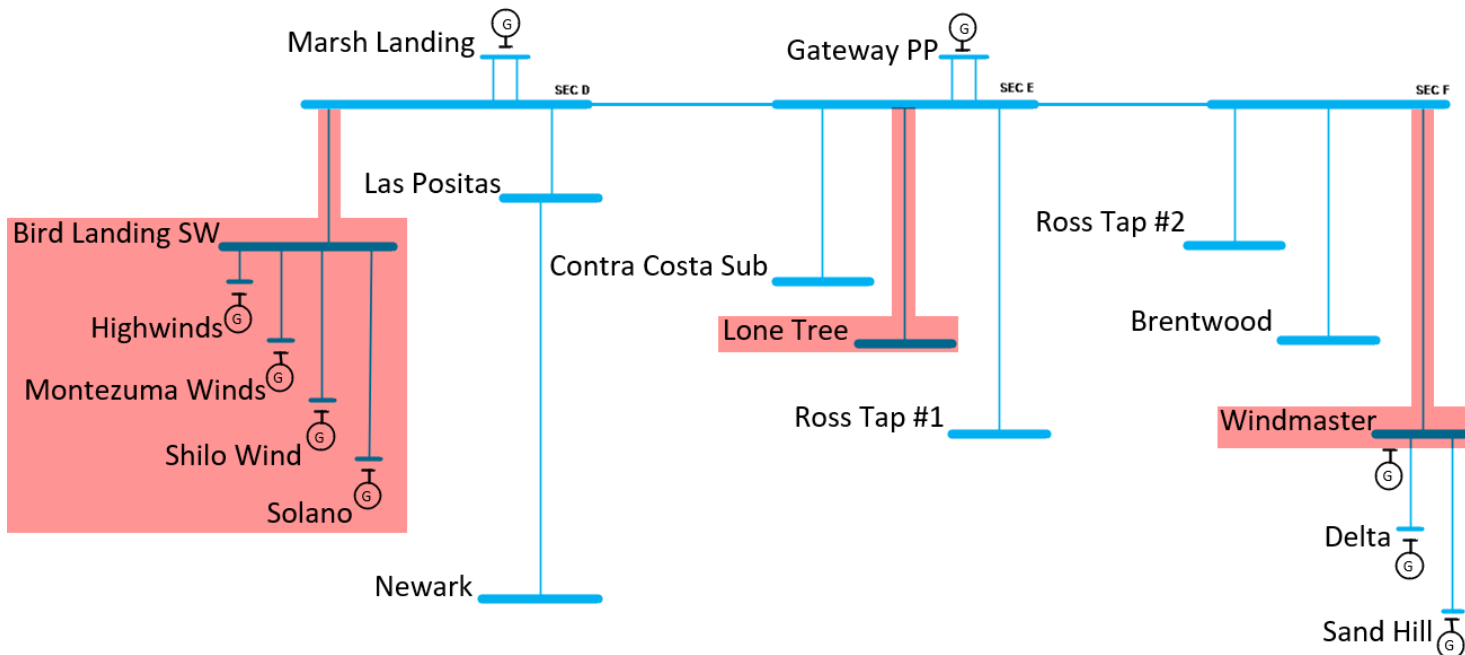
Marsh Landing
G
Gateway PP
G
SEC D
SEC E
SEC F
Las Positas
Bird Landing SW
Ross Tap #2
Contra Costa Sub
Highwinds
G
Lone Tree
Brentwood
Montezuma Winds
G
Ross Tap #1
Windmaster
Shilo Wind
G
G
Solano
G
Delta
G
Newark
Sand Hill
G